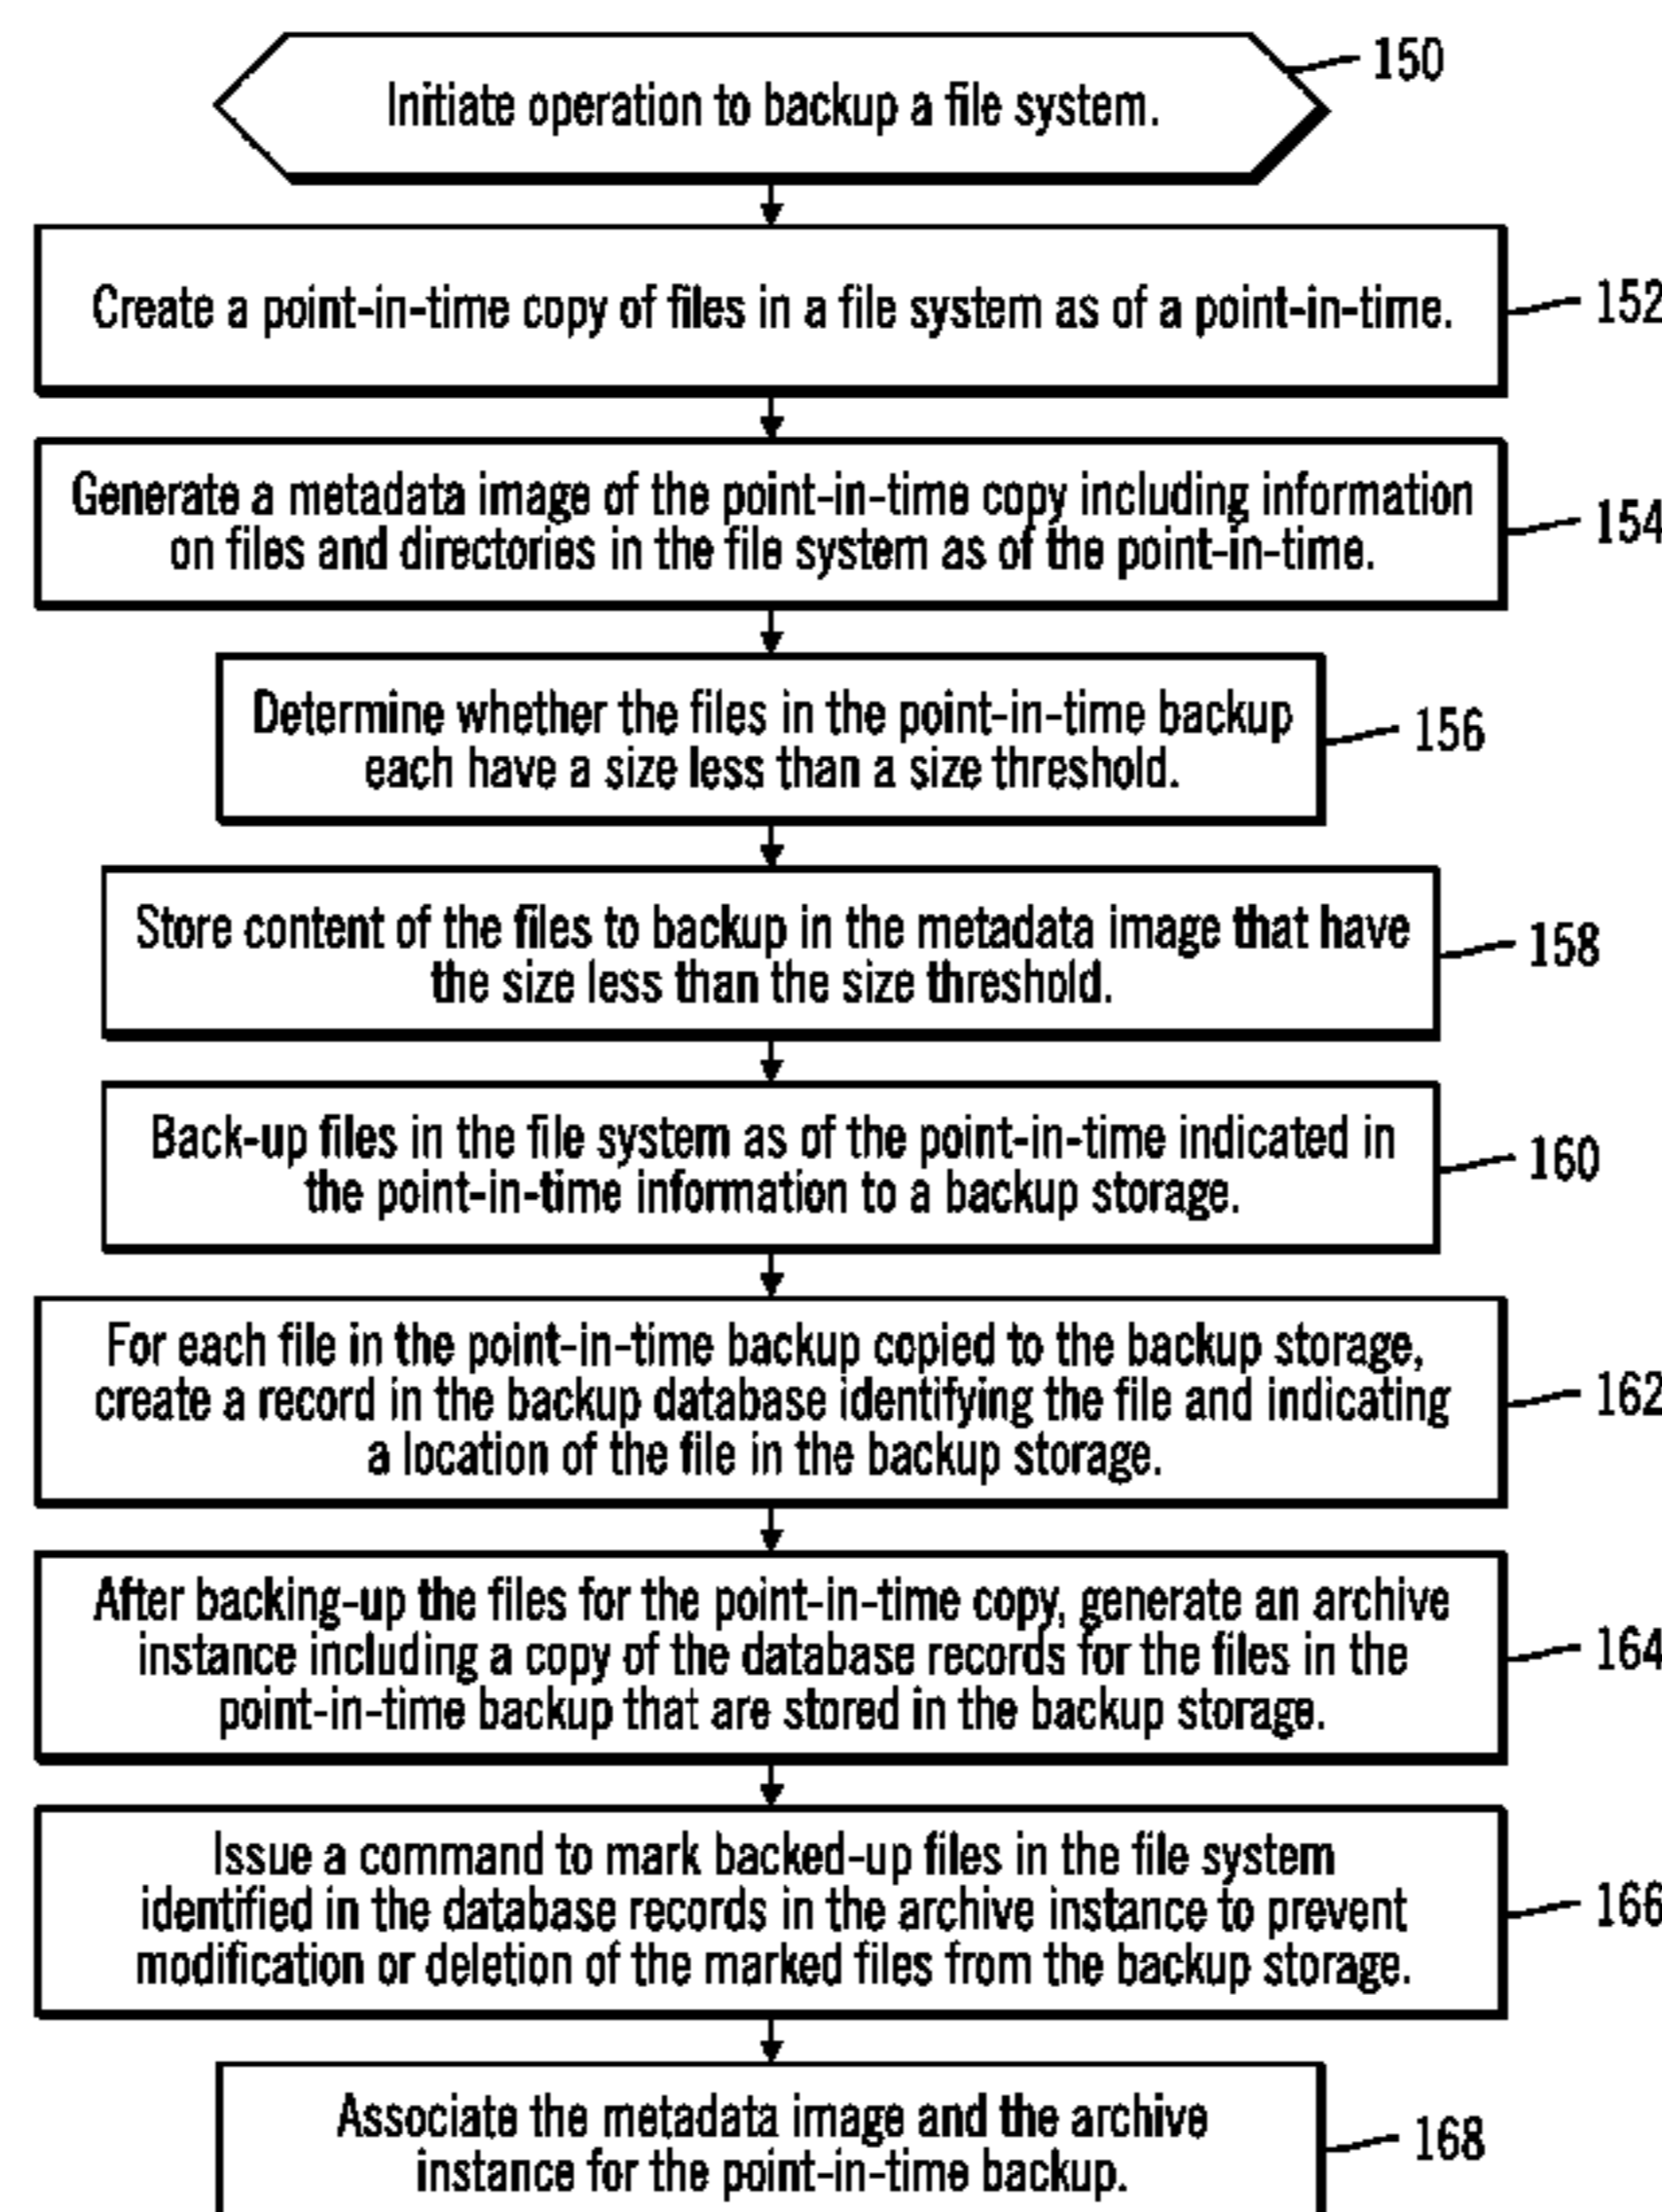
Initiate operation to backup a file system.

150

Create a point-in-time copy of files in a file system as of a point-in-time.

152

Generate a metadata image of the point-in-time copy including information on files and directories in the file system as of the point-in-time.

154

Determine whether the files in the point-in-time backup each have a size less than a size threshold.

156

Store content of the files to backup in the metadata image that have the size less than the size threshold.

158

Back-up files in the file system as of the point-in-time indicated in the point-in-time information to a backup storage.

160

For each file in the point-in-time backup copied to the backup storage, create a record in the backup database identifying the file and indicating a location of the file in the backup storage.

162

After backing-up the files for the point-in-time copy, generate an archive instance including a copy of the database records for the files in the point-in-time backup that are stored in the backup storage.

164

Issue a command to mark backed-up files in the file system identified in the database records in the archive instance to prevent modification or deletion of the marked files from the backup storage.

166

Associate the metadata image and the archive instance for the point-in-time backup.

168